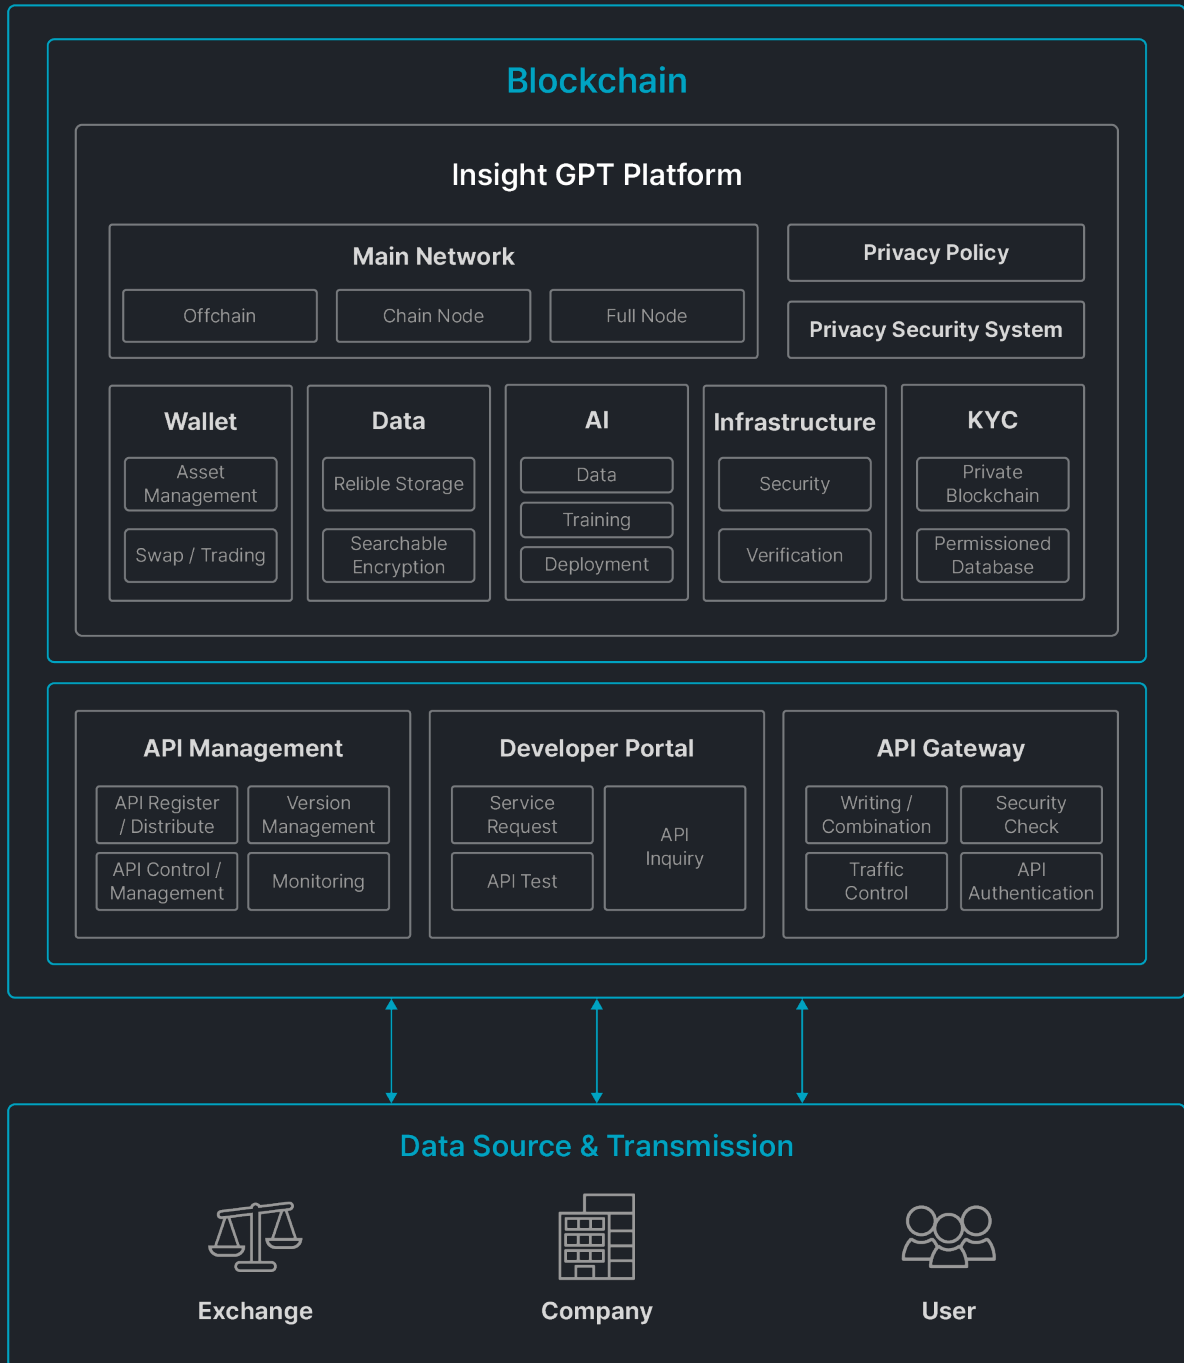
Blockchain

Insight GPT Platform

Main Network

Offchain

Chain Node

Full Node

Privacy Policy

Privacy Security System

Wallet

Asset Management

Swap / Trading

Data

Relible Storage

Searchable Encryption

AI

Data

Training

Deployment

Infrastructure

Security

Verification

KYC

Private Blockchain

Permissioned Database

API Management

API Register / Distribute

Version Management

API Control / Management

Monitoring

Developer Portal

Service Request

API Test

API Inquiry

API Gateway

Writing / Combination

Security Check

Traffic Control

API Authentication

Data Source & Transmission

Exchange

Company

User